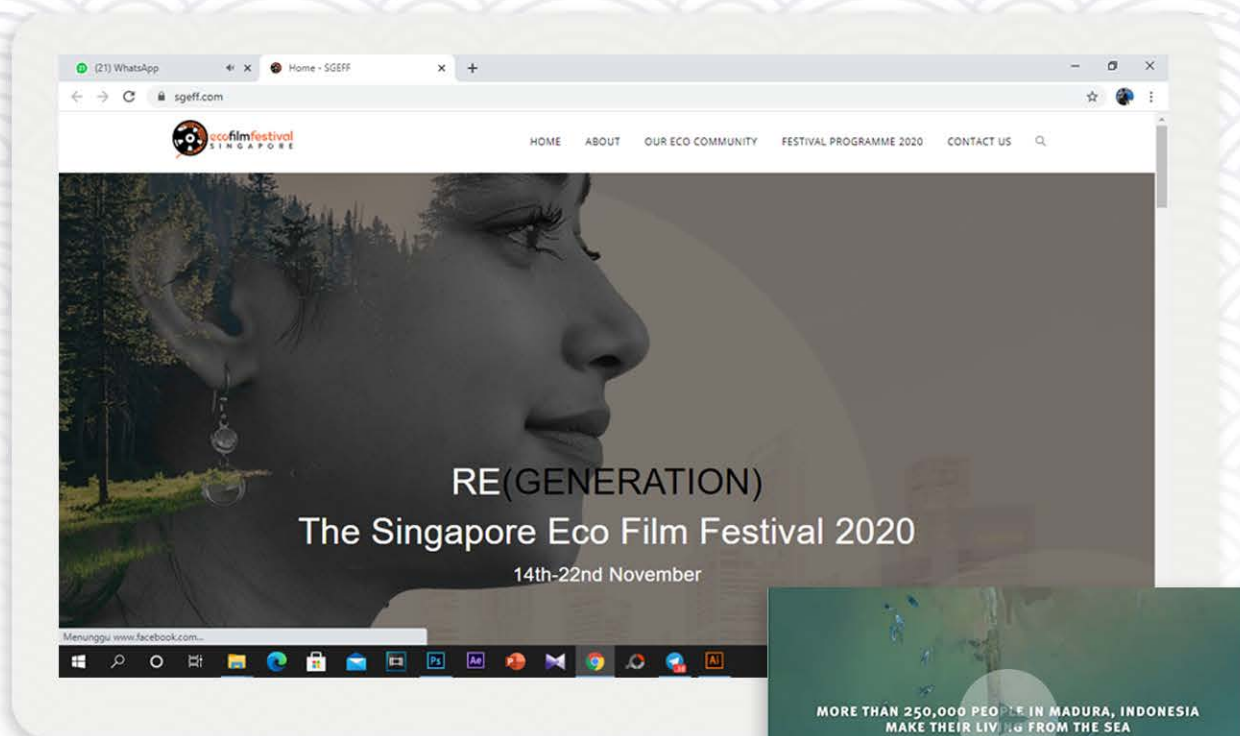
(21) WhatsApp

Home - SGEFF

sgeff.com

ecofilmfestival SINGAPORE

HOME ABOUT OUR ECO COMMUNITY FESTIVAL PROGRAMME 2020 CONTACT US

RE(GENERATION)

The Singapore Eco Film Festival 2020

14th-22nd November

Menunggu www.facebook.com...

MORE THAN 250,000 PEO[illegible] IN MADURA, INDONESIA MAKE THEIR LIV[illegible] FROM THE SEA